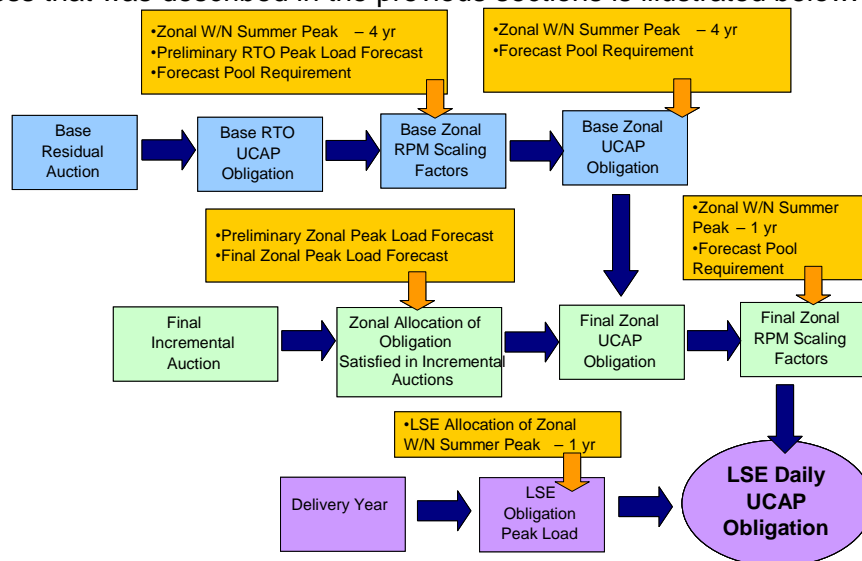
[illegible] that was described in the previous sections is illustrated below.

•Zonal W/N Summer Peak – 4 yr
•Preliminary RTO Peak Load Forecast
•Forecast Pool Requirement

•Zonal W/N Summer Peak – 4 yr
•Forecast Pool Requirement

Base Residual Auction

Base RTO UCAP Obligation

Base Zonal RPM Scaling Factors

Base Zonal UCAP Obligation

•Preliminary Zonal Peak Load Forecast
•Final Zonal Peak Load Forecast

•Zonal W/N Summer Peak – 1 yr
•Forecast Pool Requirement

Final Incremental Auction

Zonal Allocation of Obligation Satisfied in Incremental Auctions

Final Zonal UCAP Obligation

Final Zonal RPM Scaling Factors

•LSE Allocation of Zonal W/N Summer Peak – 1 yr

Delivery Year

LSE Obligation Peak Load

LSE Daily UCAP Obligation